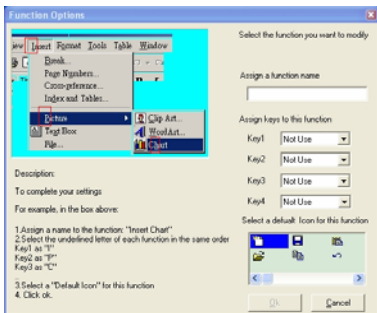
Function Options

iew Insert Format Tools Table Window

Break...
Page Numbers...
Cross-reference...
Index and Tables...
Picture
Text Box
File...

Clip Art...
WordArt...
Chart

Select the function you want to modify

Assign a function name

Assign keys to this function

Key1 Not Use
Key2 Not Use
Key3 Not Use
Key4 Not Use

Select a default Icon for this function

Description:

To complete your settings

For example, in the box above:

1.Assign a name to the function: "Insert Chart"
2.Select the underlined letter of each function in the same order
Key1 as "I"
Key2 as "P"
Key3 as "C"

3.Select a "Default Icon" for this function
4. Click ok.

Ok Cancel